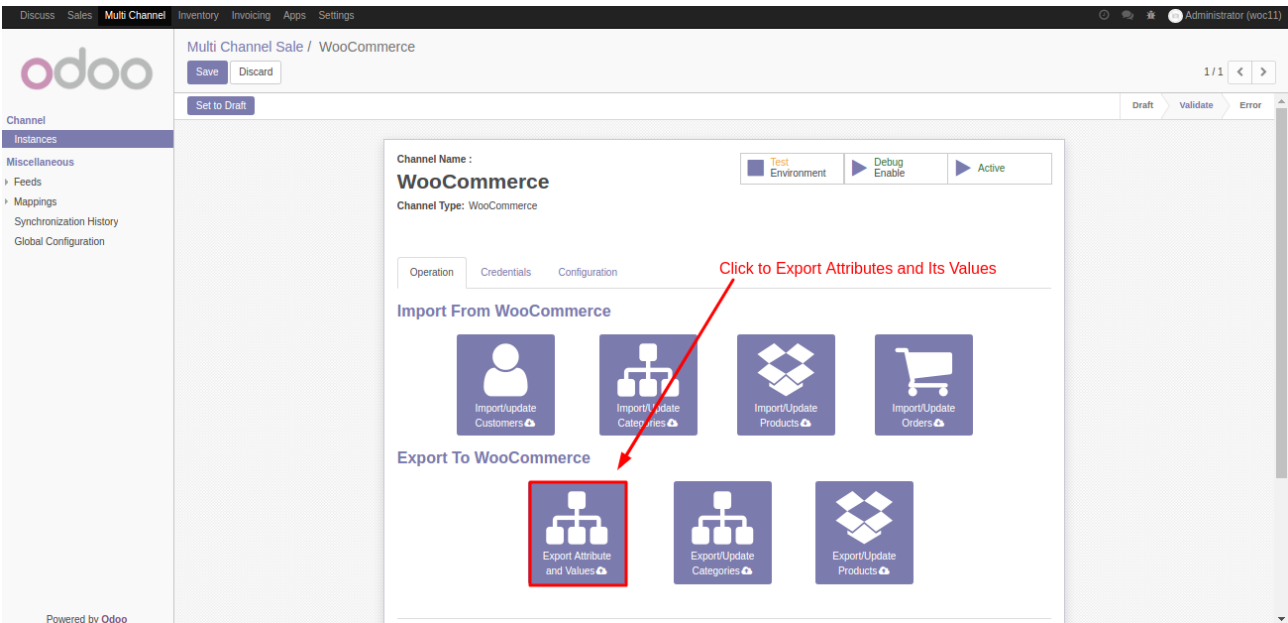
Discuss Sales Multi Channel Inventory Invoicing Apps Settings

Administrator (woc11)

odoo

Channel
Instances
Miscellaneous
Feeds
Mappings
Synchronization History
Global Configuration

Powered by Odoo

Multi Channel Sale / WooCommerce

Save Discard

1 / 1

Set to Draft

Draft Validate Error

Channel Name :
WooCommerce
Channel Type: WooCommerce

Test Environment
Debug Enable
Active

Operation Credentials Configuration

Click to Export Attributes and Its Values

Import From WooCommerce

Import/update Customers
Import/Update Categories
Import/Update Products
Import/Update Orders

Export To WooCommerce

Export Attribute and Values
Export/Update Categories
Export/Update Products